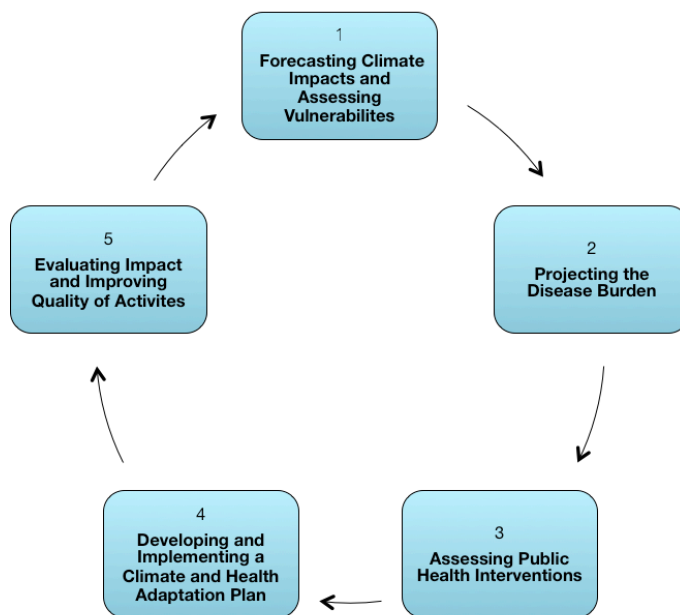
1
Forecasting Climate Impacts and Assessing Vulnerabilites

2
Projecting the Disease Burden

3
Assessing Public Health Interventions

4
Developing and Implementing a Climate and Health Adaptation Plan

5
Evaluating Impact and Improving Quality of Activites